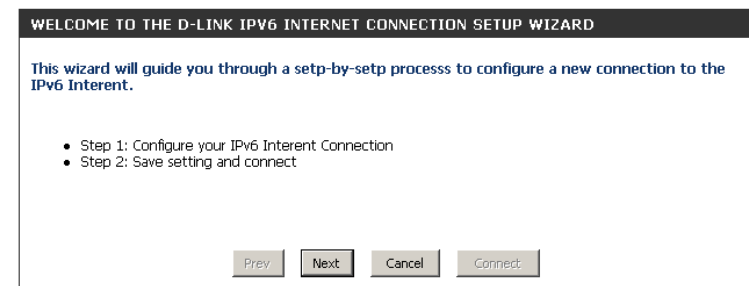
WELCOME TO THE D-LINK IPV6 INTERNET CONNECTION SETUP WIZARD

This wizard will guide you through a setp-by-setp processs to configure a new connection to the IPv6 Interent.

- Step 1: Configure your IPv6 Interent Connection
- Step 2: Save setting and connect

Prev Next Cancel Connect